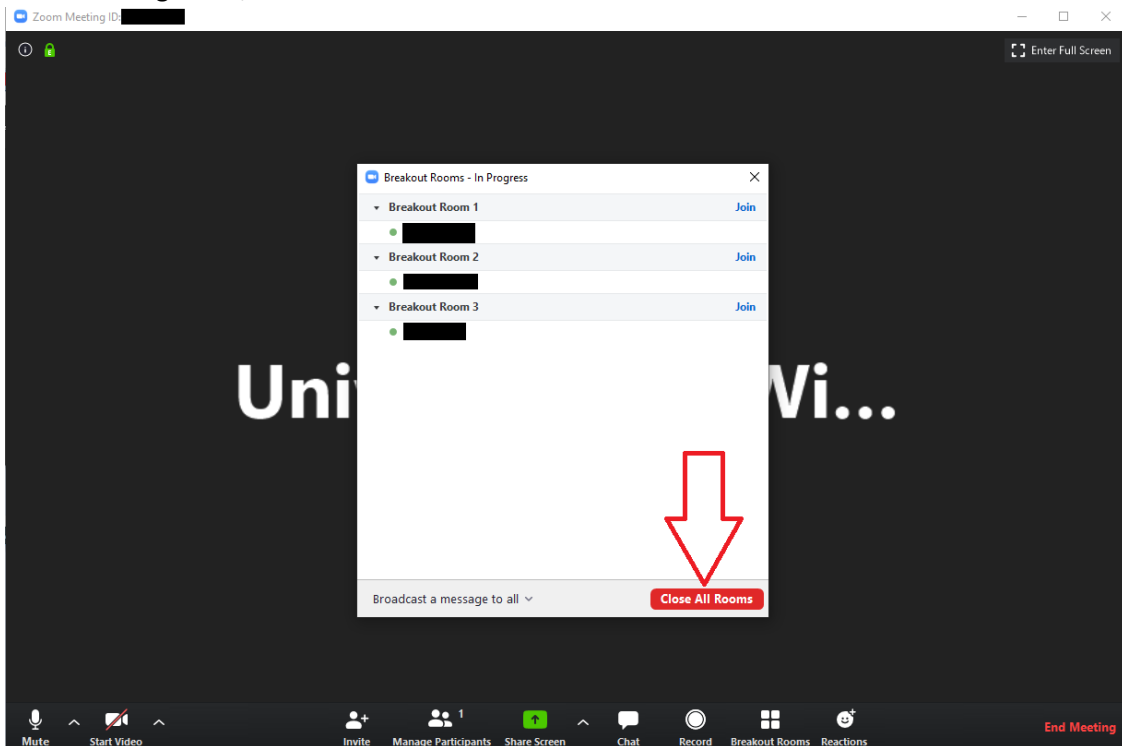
Zoom Meeting ID:

Enter Full Screen

Breakout Rooms - In Progress

Breakout Room 1 Join

Breakout Room 2 Join

Breakout Room 3 Join

Univ Wi...

Broadcast a message to all

Close All Rooms

Mute Start Video Invite 1 Manage Participants Share Screen Chat Record Breakout Rooms Reactions End Meeting